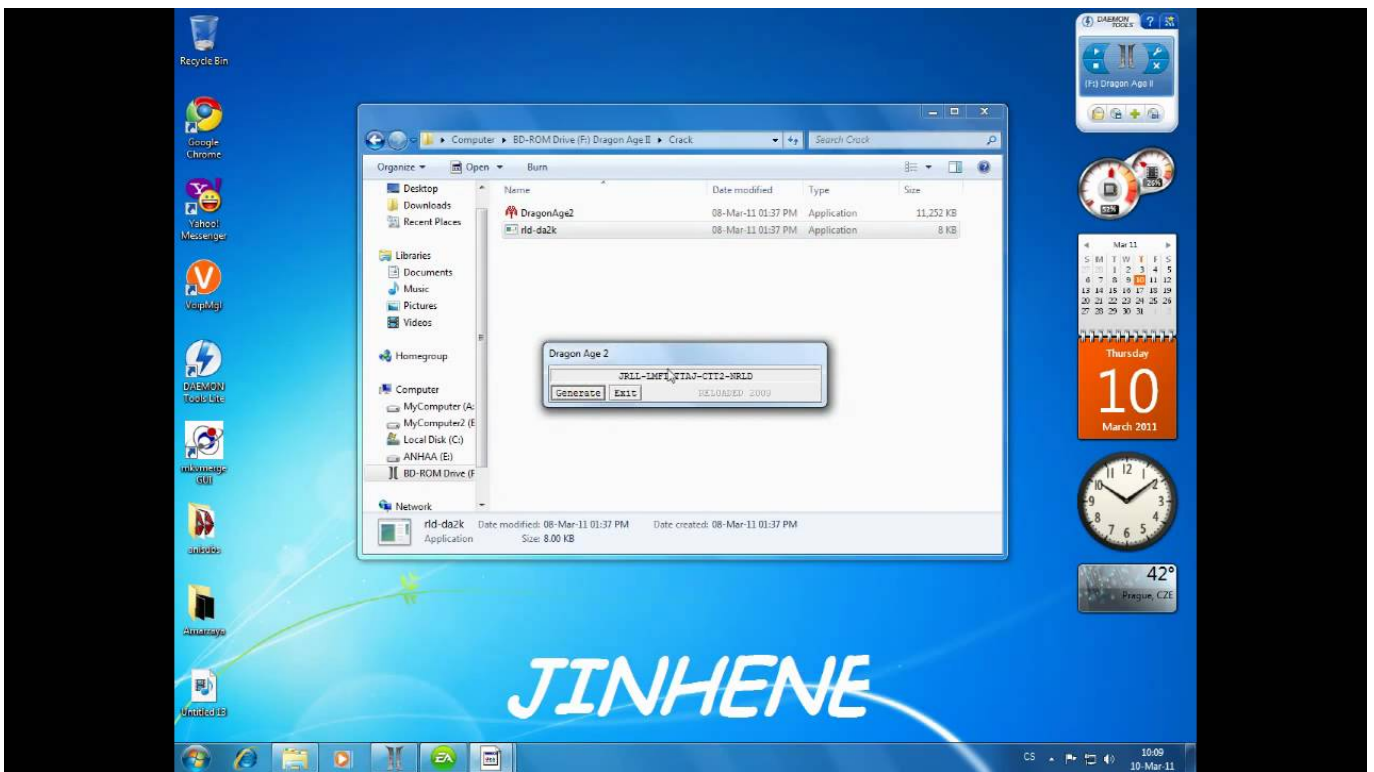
Recycle Bin

Google Chrome

Yahoo! Messenger

VoipMgl

DAEMON Tools Lite

mkvmerge GUI

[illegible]

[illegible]

Untitled 13

Computer ▸ BD-ROM Drive (F:) Dragon Age II ▸ Crack

Search Crack

Organize ▾ Open ▾ Burn

Desktop
Downloads
Recent Places

Libraries
Documents
Music
Pictures
Videos

Homegroup

Computer
MyComputer (A:
MyComputer2 (E
Local Disk (C:)
ANHAA (E:)
BD-ROM Drive (F

Network

| Name | Date modified | Type | Size |
|---|---|---|---|
| DragonAge2 | 08-Mar-11 01:37 PM | Application | 11,252 KB |
| rld-da2k | 08-Mar-11 01:37 PM | Application | 8 KB |

rld-da2k Date modified: 08-Mar-11 01:37 PM Date created: 08-Mar-11 01:37 PM
Application Size: 8.00 KB

Dragon Age 2
JRLL-LMF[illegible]YTAJ-CTT2-MRLD
Generate Exit RELOADED 2009

DAEMON TOOLS
(F:) Dragon Age II

Mar 11
S M T W T F S
1 2 3 4 5
6 7 8 9 10 11 12
13 14 15 16 17 18 19
20 21 22 23 24 25 26
27 28 29 30 31

Thursday
10
March 2011

12 1 2 3 4 5 6 7 8 9 10 11

42°
Prague, CZE

JINHENE

CS 10:09 10-Mar-11